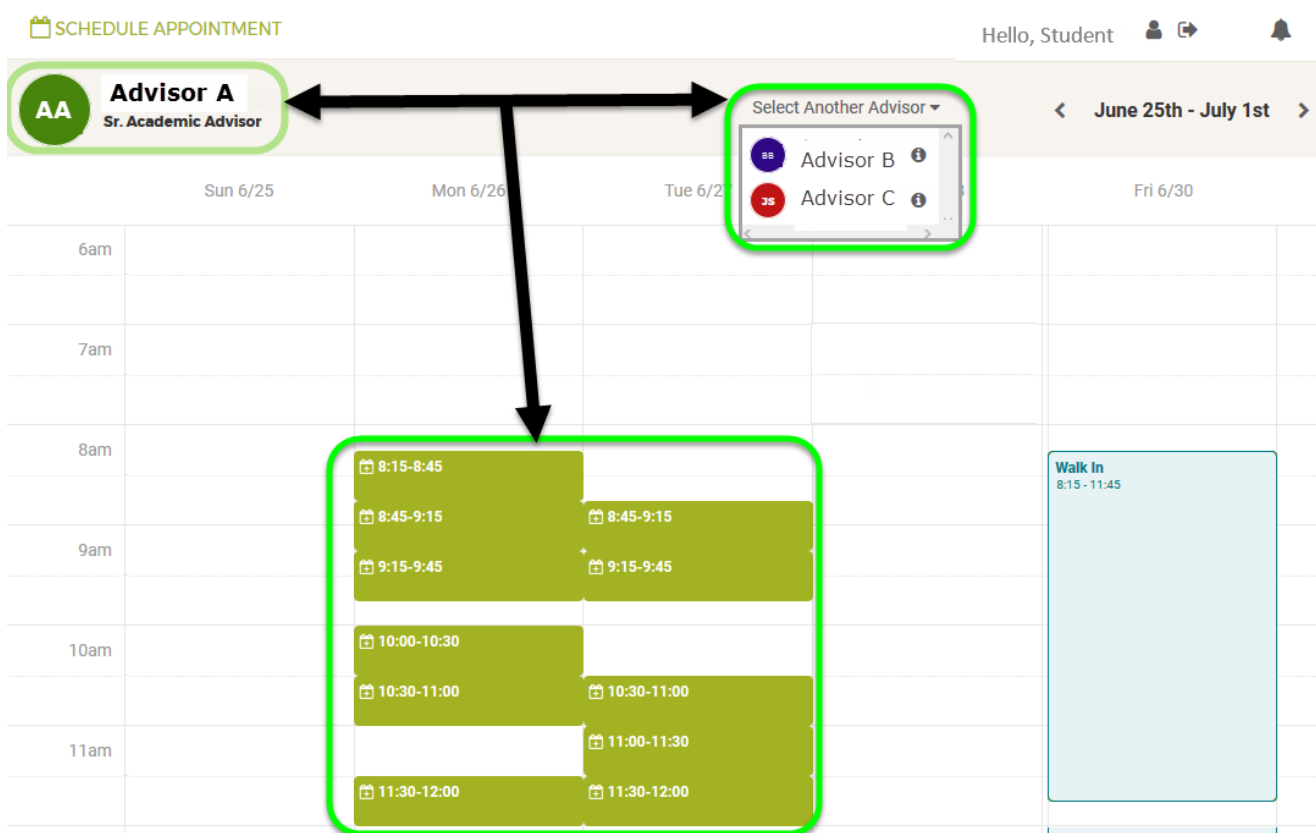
SCHEDULE APPOINTMENT

Hello, Student

AA Advisor A
Sr. Academic Advisor

Select Another Advisor

BB Advisor B
JS Advisor C

June 25th - July 1st

Sun 6/25
Mon 6/26
Tue 6/2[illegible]
Fri 6/30

6am
7am
8am
9am
10am
11am

8:15-8:45
8:45-9:15
9:15-9:45
10:00-10:30
10:30-11:00
11:30-12:00

8:45-9:15
9:15-9:45
10:30-11:00
11:00-11:30
11:30-12:00

Walk In
8:15 - 11:45